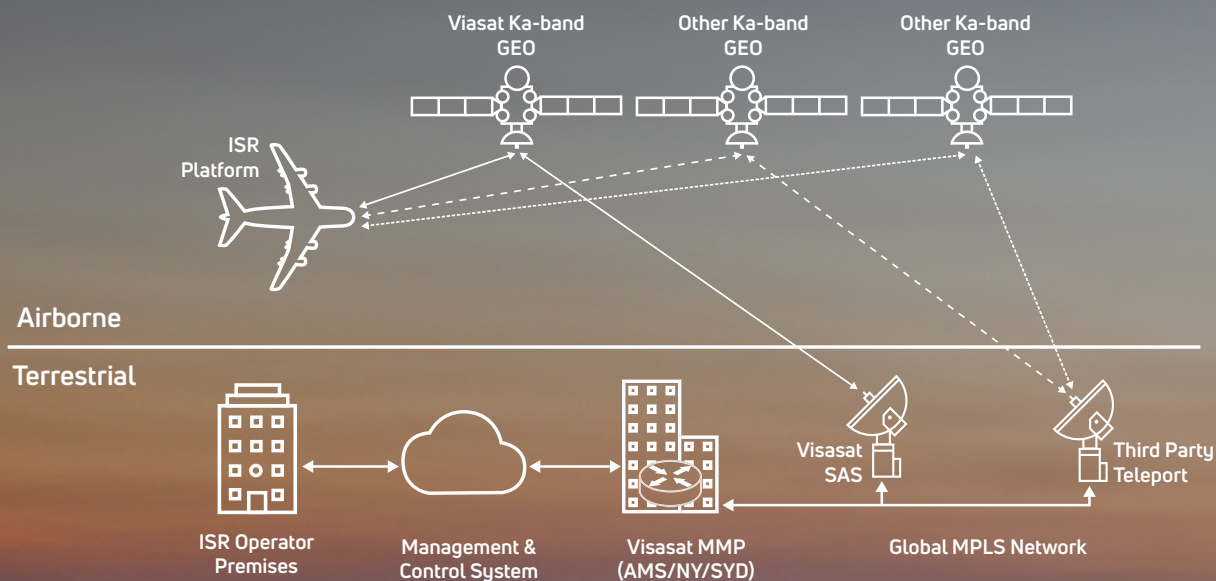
Viasat Ka-band GEO

Other Ka-band GEO

Other Ka-band GEO

ISR Platform

Airborne

Terrestrial

Visasat SAS

Third Party Teleport

ISR Operator Premises

Management & Control System

Visasat MMP (AMS/NY/SYD)

Global MPLS Network